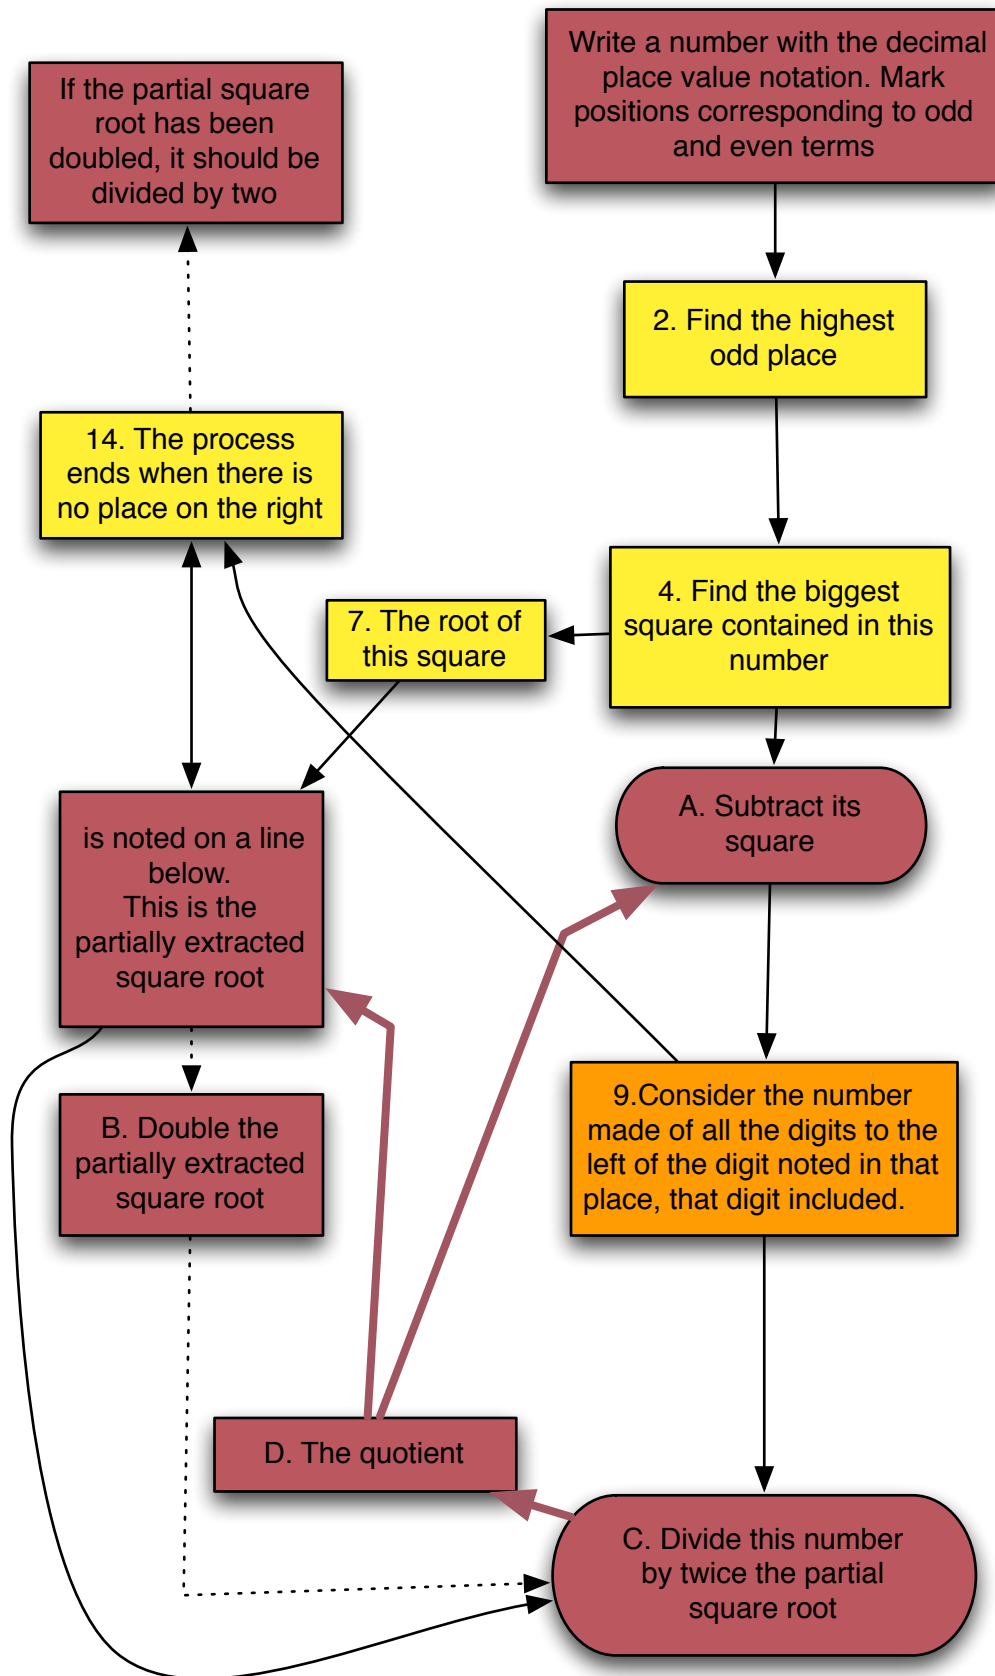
Write a number with the decimal place value notation. Mark positions corresponding to odd and even terms

If the partial square root has been doubled, it should be divided by two

2. Find the highest odd place

14. The process ends when there is no place on the right

4. Find the biggest square contained in this number

7. The root of this square

A. Subtract its square

is noted on a line below.
This is the partially extracted square root

9.Consider the number made of all the digits to the left of the digit noted in that place, that digit included.

B. Double the partially extracted square root

D. The quotient

C. Divide this number by twice the partial square root